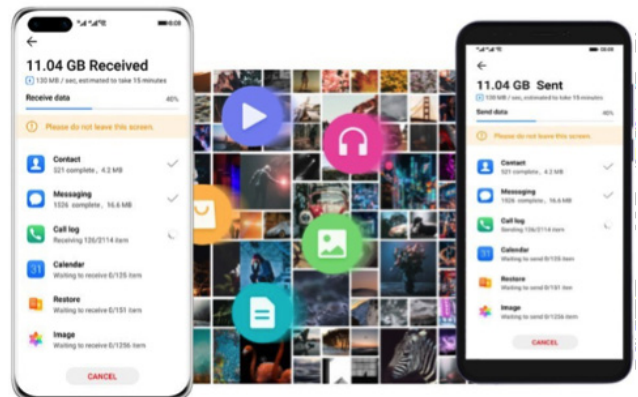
6:08

11.04 GB Received

130 MB / sec, estimated to take 15 minutes

Receive data 40%

Please do not leave this screen.

Contact
521 complete, 4.2 MB

Messaging
1026 complete, 16.6 MB

Call log
Receiving 126/2114 item

31 Calendar
Waiting to receive 0/125 item

Restore
Waiting to receive 0/151 item

Image
Waiting to receive 0/1256 item

CANCEL

11.04 GB Sent

130 MB / sec, estimated to take 15 minutes

Send data 40%

Please do not leave this screen.

Contact
521 complete, 4.2 MB

Messaging
1026 complete, 16.6 MB

Call log
Sending 126/2114 item

Calendar
Waiting to send 0/125 item

Restore
Waiting to send 0/151 item

Image
Waiting to send 0/1256 item

CANCEL